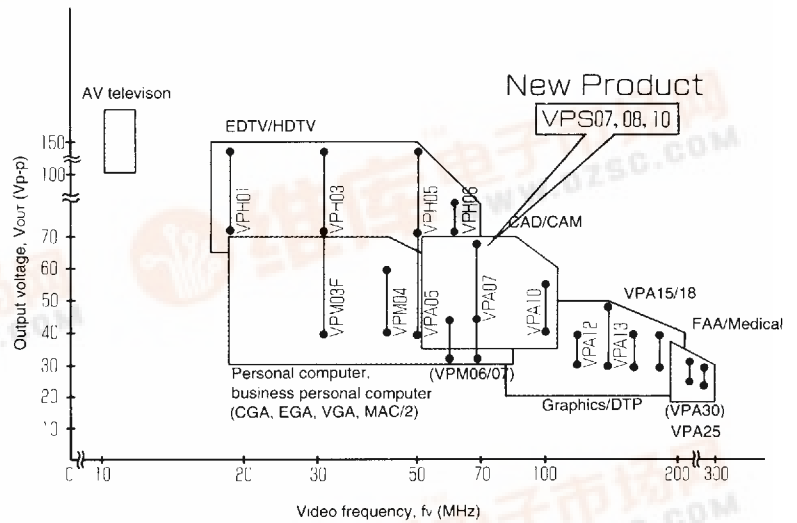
New Product
VPS07, 08, 10

AV televison

EDTV/HDTV

150
100
70
60
50
40
30
20
10

Output voltage, $V_{OUT}$ (Vp-p)

VPH01
VPH03
VPH05
VPH06
CAD/CAM
VPM03F
VPM04
VPA05
VPA07
VPA10
VPA15/18
VPA12
VPA13
FAA/Medical

Personal computer, business personal computer (CGA, EGA, VGA, MAC/2)
(VPM06/07)
Graphics/DTP
(VPA30)
VPA25

0 10 20 30 50 70 100 200 300

Video frequency, fv (MHz)

www.dzsc.com